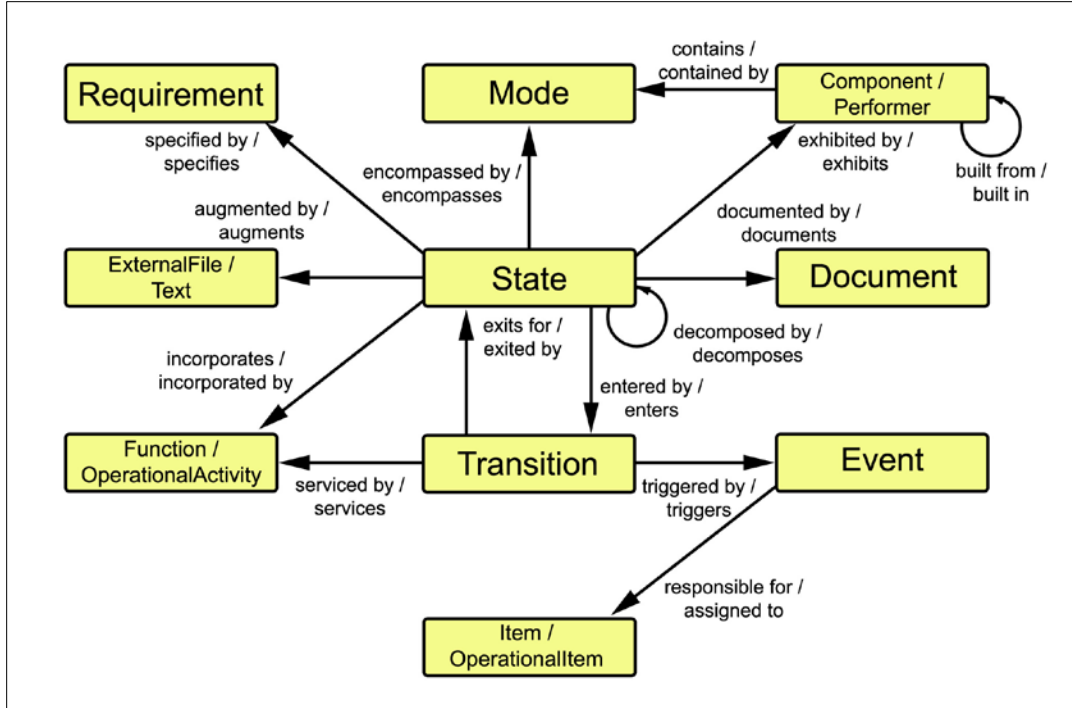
Requirement

Mode

contains / contained by

Component / Performer

specified by / specifies

encompassed by / encompasses

exhibited by / exhibits

built from / built in

augmented by / augments

documented by / documents

ExternalFile / Text

State

Document

exits for / exited by

decomposed by / decomposes

incorporates / incorporated by

entered by / enters

Function / OperationalActivity

Transition

Event

serviced by / services

triggered by / triggers

responsible for / assigned to

Item / OperationalItem